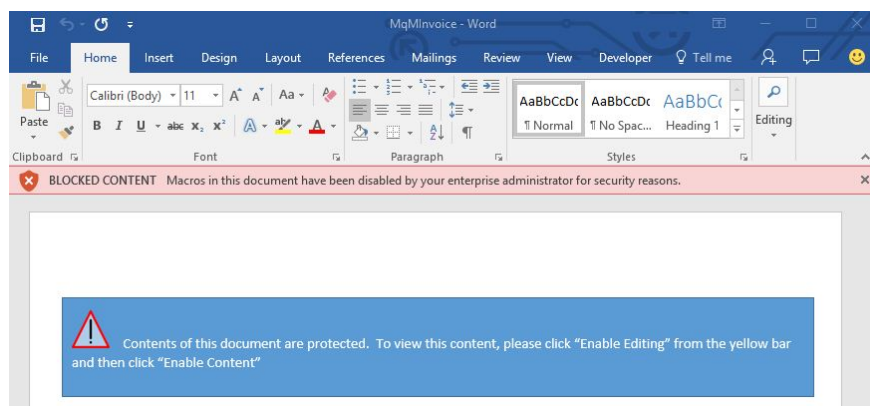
MqMInvoice - Word

File Home Insert Design Layout References Mailings Review View Developer Tell me

Paste

Calibri (Body) 11 A A Aa

B I U abc $x_2$ $x^2$ A A

AaBbCcDc AaBbCcDc AaBbCc
¶ Normal ¶ No Spac... Heading 1

Editing

Clipboard Font Paragraph Styles

BLOCKED CONTENT Macros in this document have been disabled by your enterprise administrator for security reasons.

Contents of this document are protected. To view this content, please click “Enable Editing” from the yellow bar and then click “Enable Content”